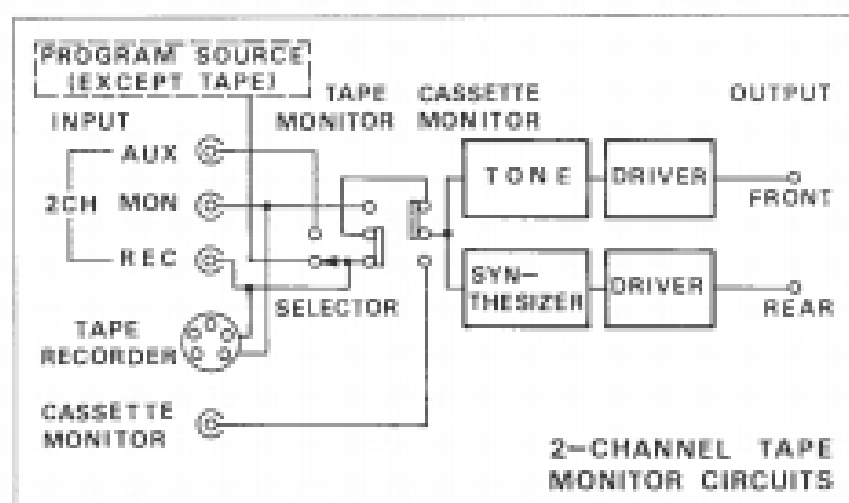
PROGRAM SOURCE (EXCEPT TAPE)

INPUT

TAPE MONITOR

CASSETTE MONITOR

OUTPUT

AUX

2CH

MON

REC

TONE

DRIVER

FRONT

SYN-THESIZER

DRIVER

REAR

SELECTOR

TAPE RECORDER

CASSETTE MONITOR

2-CHANNEL TAPE MONITOR CIRCUITS